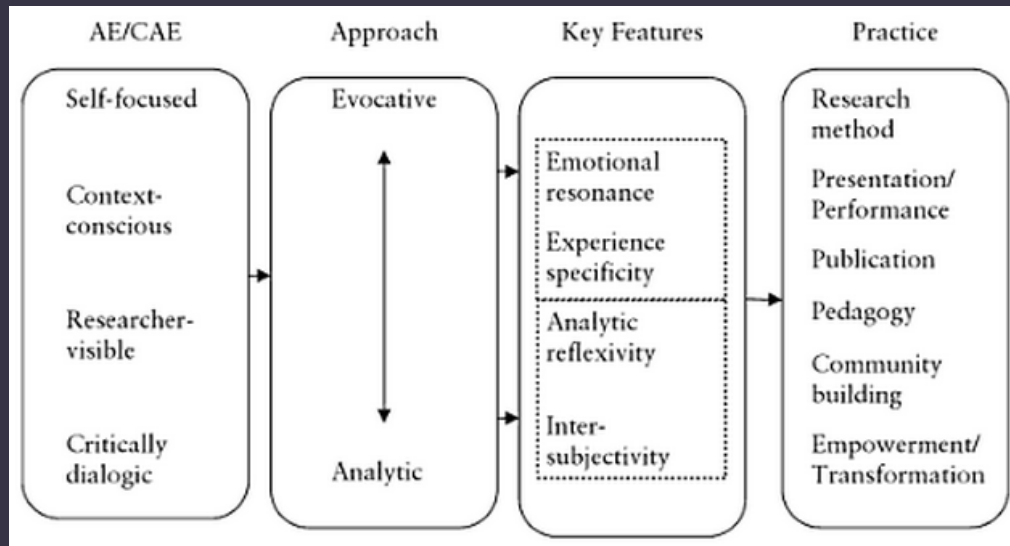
AE/CAE

Self-focused

Context-conscious

Researcher-visible

Critically dialogic

Approach

Evocative

Analytic

Key Features

Emotional resonance

Experience specificity

Analytic reflexivity

Inter-subjectivity

Practice

Research method

Presentation/ Performance

Publication

Pedagogy

Community building

Empowerment/ Transformation